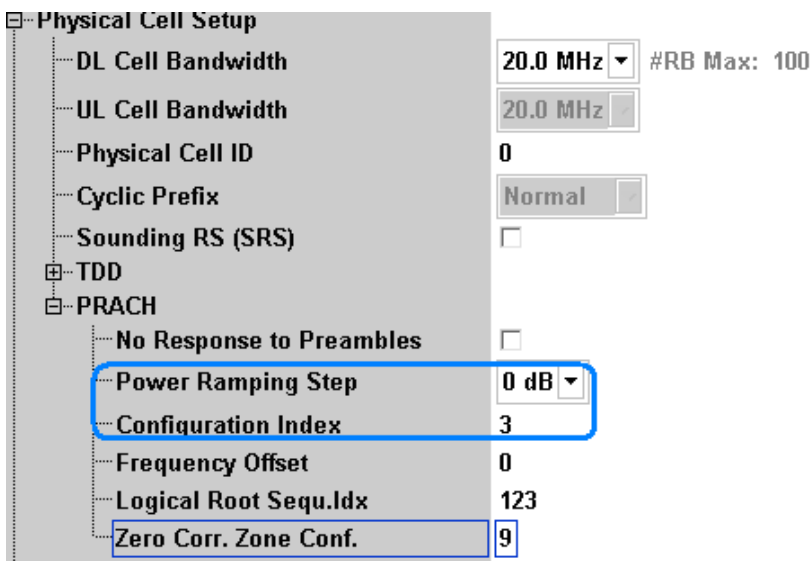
Physical Cell Setup
DL Cell Bandwidth 20.0 MHz #RB Max: 100
UL Cell Bandwidth 20.0 MHz
Physical Cell ID 0
Cyclic Prefix Normal
Sounding RS (SRS)
TDD
PRACH
No Response to Preambles
Power Ramping Step 0 dB
Configuration Index 3
Frequency Offset 0
Logical Root Sequ.Idx 123
Zero Corr. Zone Conf. 9